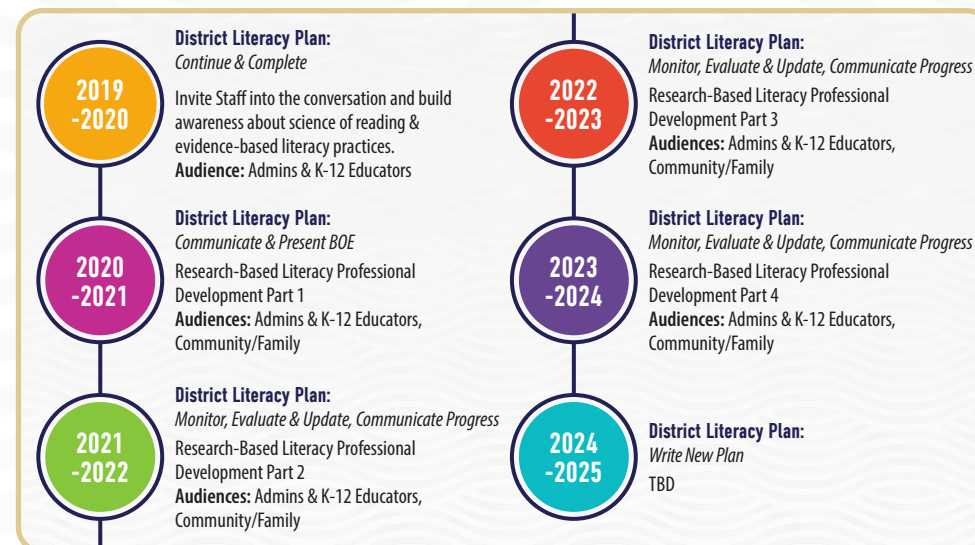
2019 -2020

District Literacy Plan:
Continue & Complete

Invite Staff into the conversation and build awareness about science of reading & evidence-based literacy practices.
Audience: Admins & K-12 Educators

2020 -2021

District Literacy Plan:
Communicate & Present BOE

Research-Based Literacy Professional Development Part 1
Audiences: Admins & K-12 Educators, Community/Family

2021 -2022

District Literacy Plan:
Monitor, Evaluate & Update, Communicate Progress

Research-Based Literacy Professional Development Part 2
Audiences: Admins & K-12 Educators, Community/Family

2022 -2023

District Literacy Plan:
Monitor, Evaluate & Update, Communicate Progress

Research-Based Literacy Professional Development Part 3
Audiences: Admins & K-12 Educators, Community/Family

2023 -2024

District Literacy Plan:
Monitor, Evaluate & Update, Communicate Progress

Research-Based Literacy Professional Development Part 4
Audiences: Admins & K-12 Educators, Community/Family

2024 -2025

District Literacy Plan:
Write New Plan

TBD